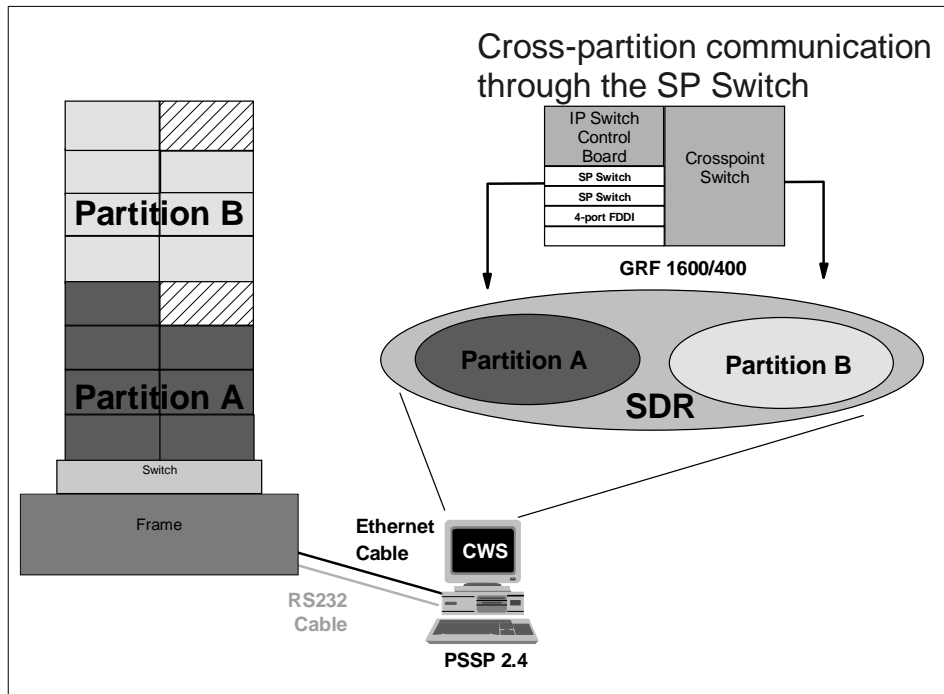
Cross-partition communication through the SP Switch

IP Switch Control Board

SP Switch

SP Switch

4-port FDDI

Crosspoint Switch

GRF 1600/400

Partition B

Partition A

Partition A

Partition B

SDR

Switch

Frame

Ethernet Cable

CWS

RS232 Cable

PSSP 2.4